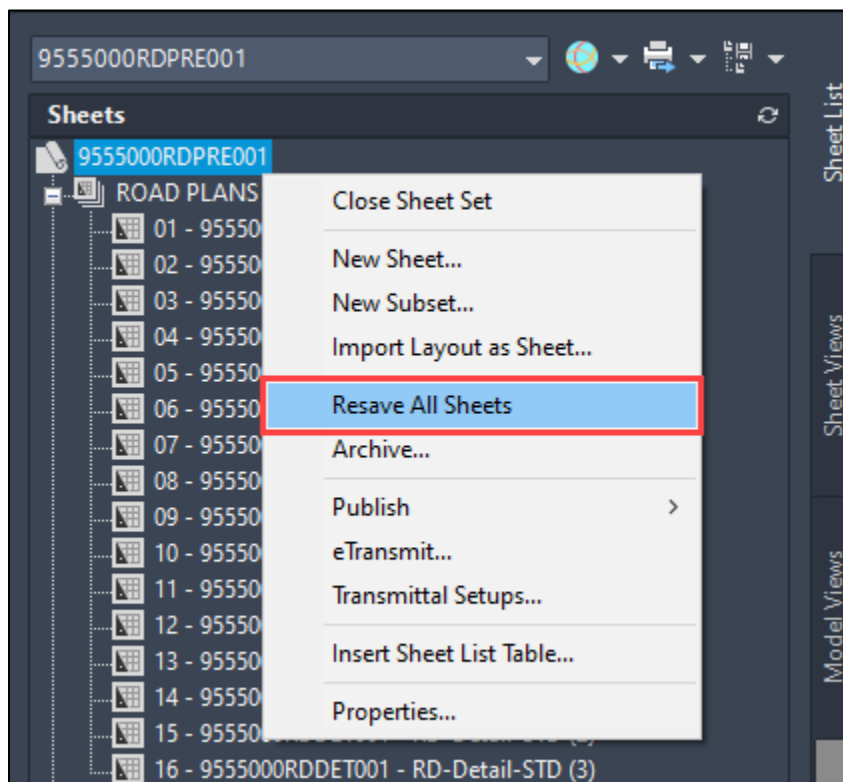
9555000RDPRE001

Sheets

Sheet List

9555000RDPRE001

ROAD PLANS

01 - 95550
02 - 95550
03 - 95550
04 - 95550
05 - 95550
06 - 95550
07 - 95550
08 - 95550
09 - 95550
10 - 95550
11 - 95550
12 - 95550
13 - 95550
14 - 95550
15 - 95550 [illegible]
16 - 9555000RDDET001 - RD-Detail-STD (3)

Close Sheet Set
New Sheet...
New Subset...
Import Layout as Sheet...
Resave All Sheets
Archive...
Publish >
eTransmit...
Transmittal Setups...
Insert Sheet List Table...
Properties...

Sheet Views
Model Views